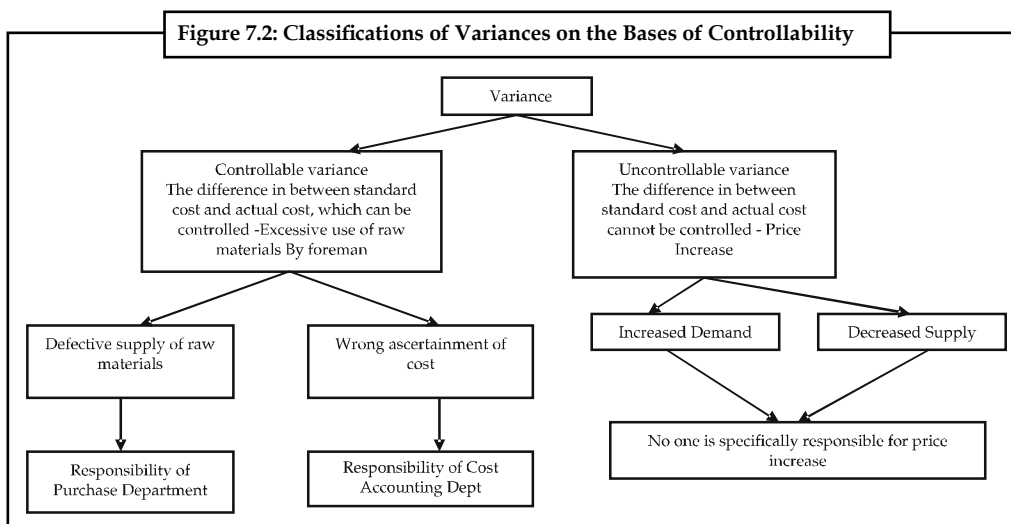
Figure 7.2: Classifications of Variances on the Bases of Controllability

Variance

Controllable variance
The difference in between standard cost and actual cost, which can be controlled -Excessive use of raw materials By foreman

Uncontrollable variance
The difference in between standard cost and actual cost cannot be controlled - Price Increase

Defective supply of raw materials

Wrong ascertainment of cost

Increased Demand

Decreased Supply

Responsibility of Purchase Department

Responsibility of Cost Accounting Dept

No one is specifically responsible for price increase